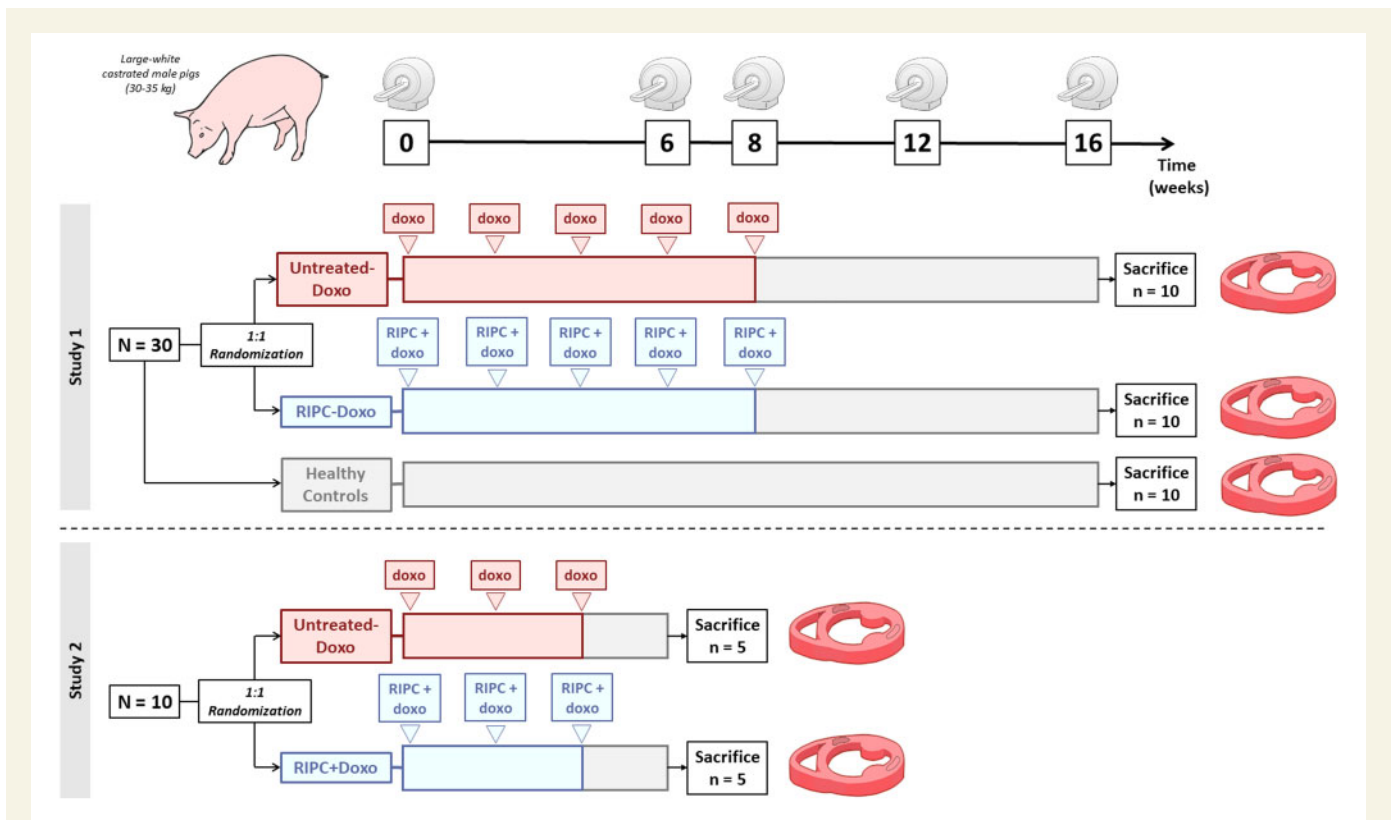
Large-white castrated male pigs (30-35 kg)

0
6
8
12
16
Time (weeks)

Study 1

doxo doxo doxo doxo doxo

Untreated-Doxo

Sacrifice n = 10

N = 30

1:1 Randomization

RIPC + doxo RIPC + doxo RIPC + doxo RIPC + doxo RIPC + doxo

RIPC-Doxo

Sacrifice n = 10

Healthy Controls

Sacrifice n = 10

Study 2

doxo doxo doxo

Untreated-Doxo

Sacrifice n = 5

N = 10

1:1 Randomization

RIPC + doxo RIPC + doxo RIPC + doxo

RIPC+Doxo

Sacrifice n = 5